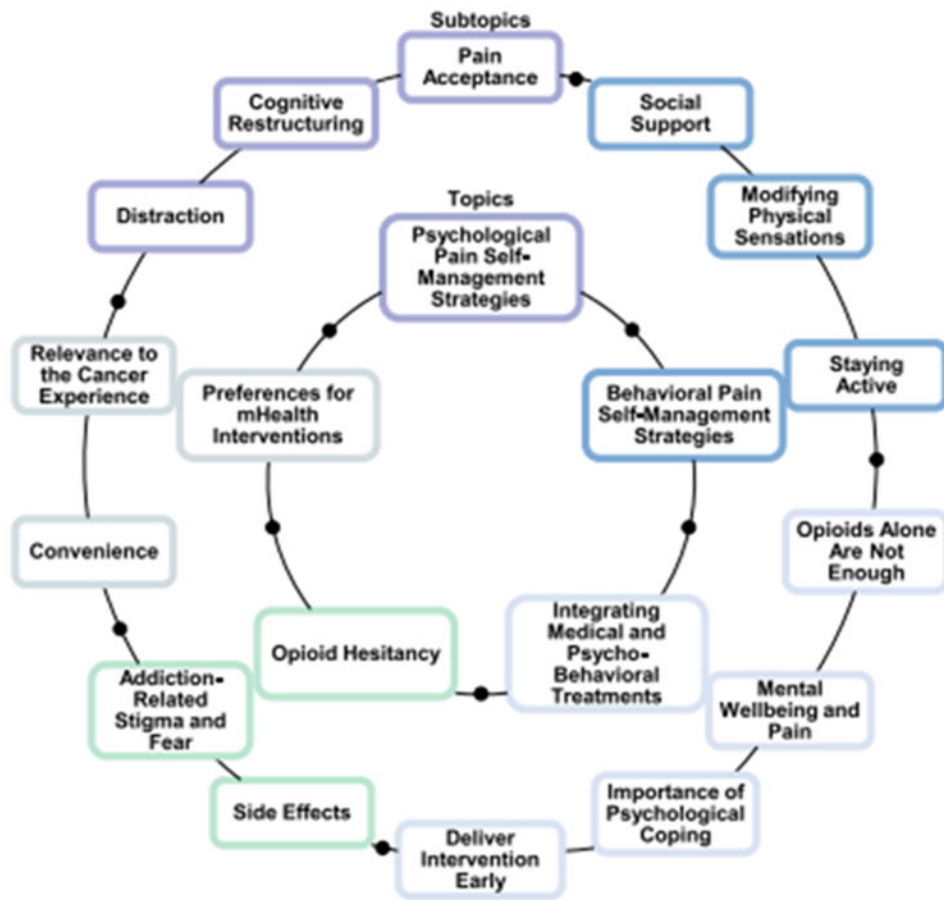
Subtopics

Pain Acceptance

Social Support

Modifying Physical Sensations

Staying Active

Opioids Alone Are Not Enough

Mental Wellbeing and Pain

Importance of Psychological Coping

Deliver Intervention Early

Side Effects

Addiction-Related Stigma and Fear

Convenience

Relevance to the Cancer Experience

Distraction

Cognitive Restructuring

Topics

Psychological Pain Self-Management Strategies

Behavioral Pain Self-Management Strategies

Integrating Medical and Psycho-Behavioral Treatments

Opioid Hesitancy

Preferences for mHealth Interventions